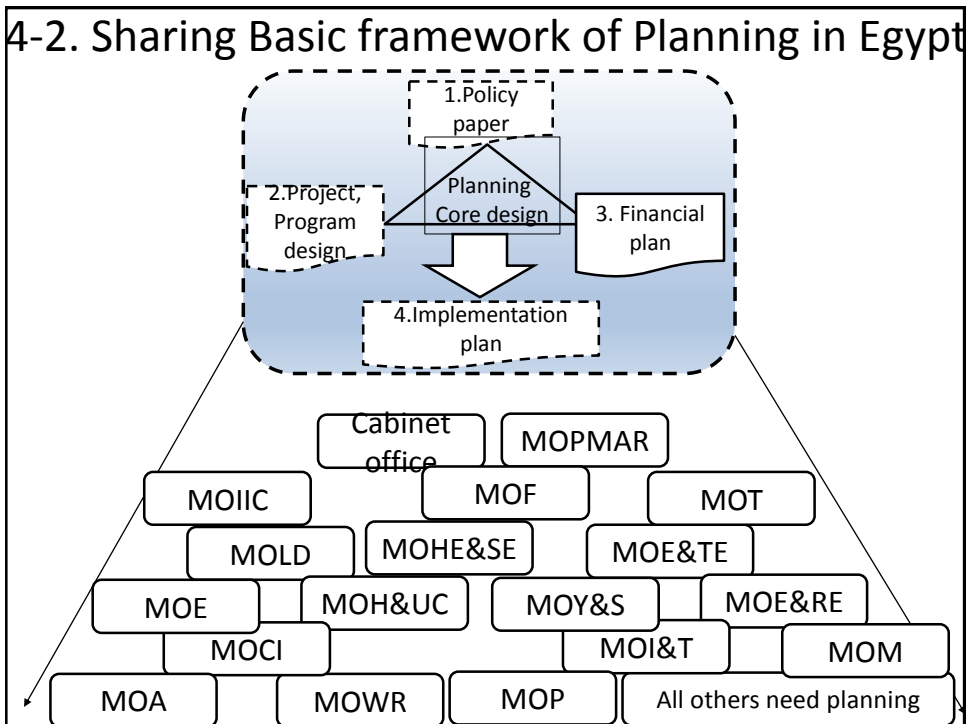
4-2. Sharing Basic framework of Planning in Egypt

1.Policy paper

Planning Core design

2.Project, Program design

3. Financial plan

4.Implementation plan

Cabinet office

MOPMAR

MOIIC

MOF

MOT

MOLD

MOHE&SE

MOE&TE

MOE

MOH&UC

MOY&S

MOE&RE

MOCI

MOI&T

MOM

MOA

MOWR

MOP

All others need planning